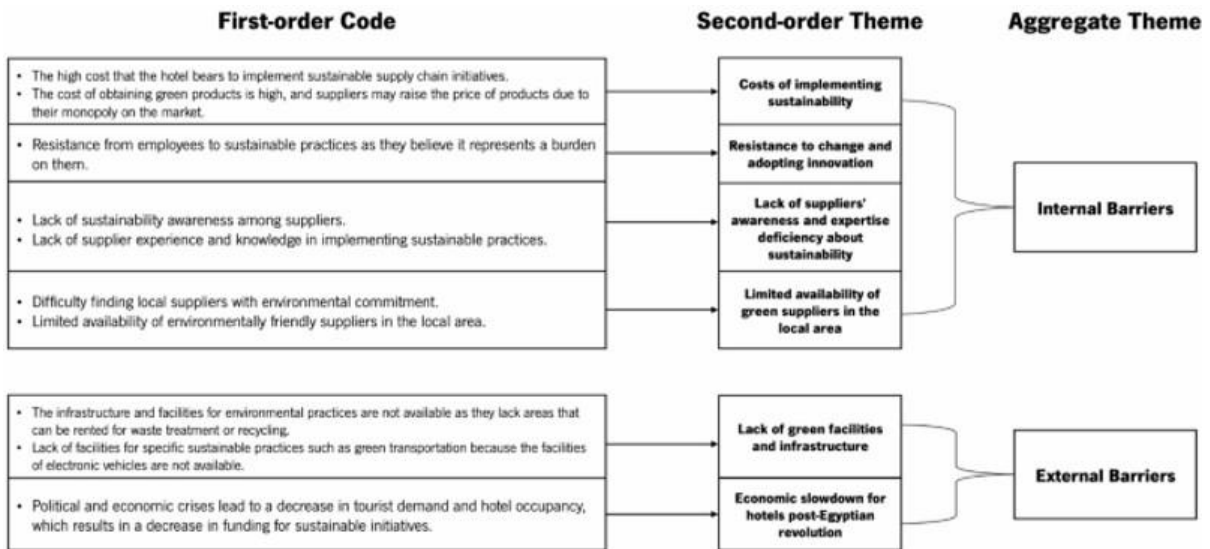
First-order Code

Second-order Theme

Aggregate Theme

• The high cost that the hotel bears to implement sustainable supply chain initiatives.
• The cost of obtaining green products is high, and suppliers may raise the price of products due to their monopoly on the market.

Costs of implementing sustainability

• Resistance from employees to sustainable practices as they believe it represents a burden on them.

Resistance to change and adopting innovation

• Lack of sustainability awareness among suppliers.
• Lack of supplier experience and knowledge in implementing sustainable practices.

Lack of suppliers' awareness and expertise deficiency about sustainability

• Difficulty finding local suppliers with environmental commitment.
• Limited availability of environmentally friendly suppliers in the local area.

Limited availability of green suppliers in the local area

Internal Barriers

• The infrastructure and facilities for environmental practices are not available as they lack areas that can be rented for waste treatment or recycling.
• Lack of facilities for specific sustainable practices such as green transportation because the facilities of electronic vehicles are not available.

Lack of green facilities and infrastructure

• Political and economic crises lead to a decrease in tourist demand and hotel occupancy, which results in a decrease in funding for sustainable initiatives.

Economic slowdown for hotels post-Egyptian revolution

External Barriers